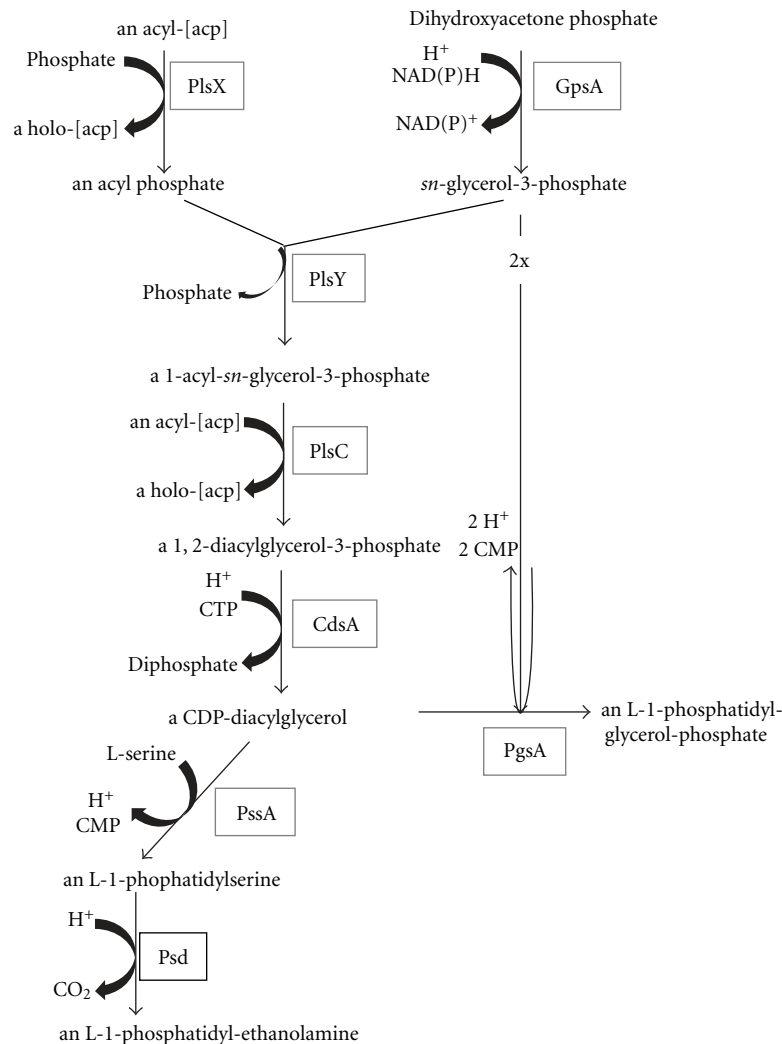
an acyl-[acp]

Phosphate

PlsX

a holo-[acp]

an acyl phosphate

Dihydroxyacetone phosphate

$H^+$

NAD(P)H

GpsA

$NAD(P)^+$

*sn*-glycerol-3-phosphate

PlsY

Phosphate

2x

a 1-acyl-*sn*-glycerol-3-phosphate

an acyl-[acp]

PlsC

a holo-[acp]

a 1, 2-diacylglycerol-3-phosphate

$2\ H^+$

2 CMP

$H^+$

CTP

CdsA

Diphosphate

a CDP-diacylglycerol

an L-1-phosphatidyl-glycerol-phosphate

PgsA

L-serine

$H^+$

CMP

PssA

an L-1-phophatidylserine

$H^+$

Psd

$CO_2$

an L-1-phosphatidyl-ethanolamine